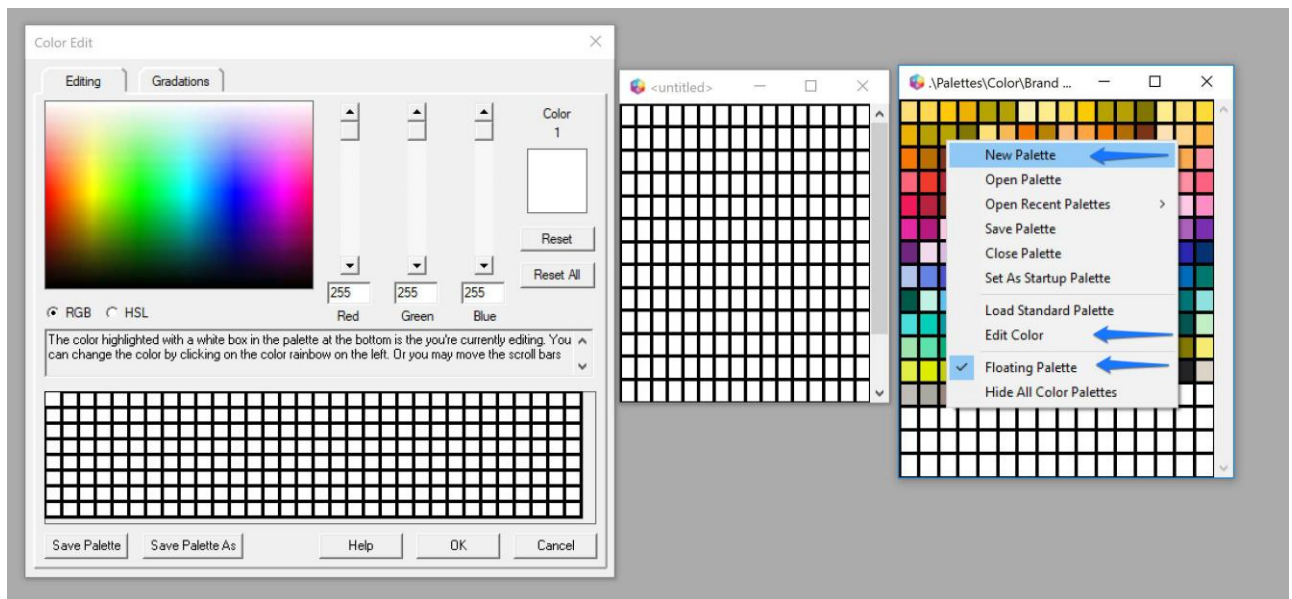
Color Edit

Editing

Gradations

Color
1

Reset

Reset All

255 255 255

Red Green Blue

RGB HSL

The color highlighted with a white box in the palette at the bottom is the you're currently editing. You can change the color by clicking on the color rainbow on the left. Or you may move the scroll bars

Save Palette

Save Palette As

Help

OK

Cancel

<untitled>

.\Palettes\Color\Brand ...

New Palette
Open Palette
Open Recent Palettes
Save Palette
Close Palette
Set As Startup Palette
Load Standard Palette
Edit Color
Floating Palette
Hide All Color Palettes